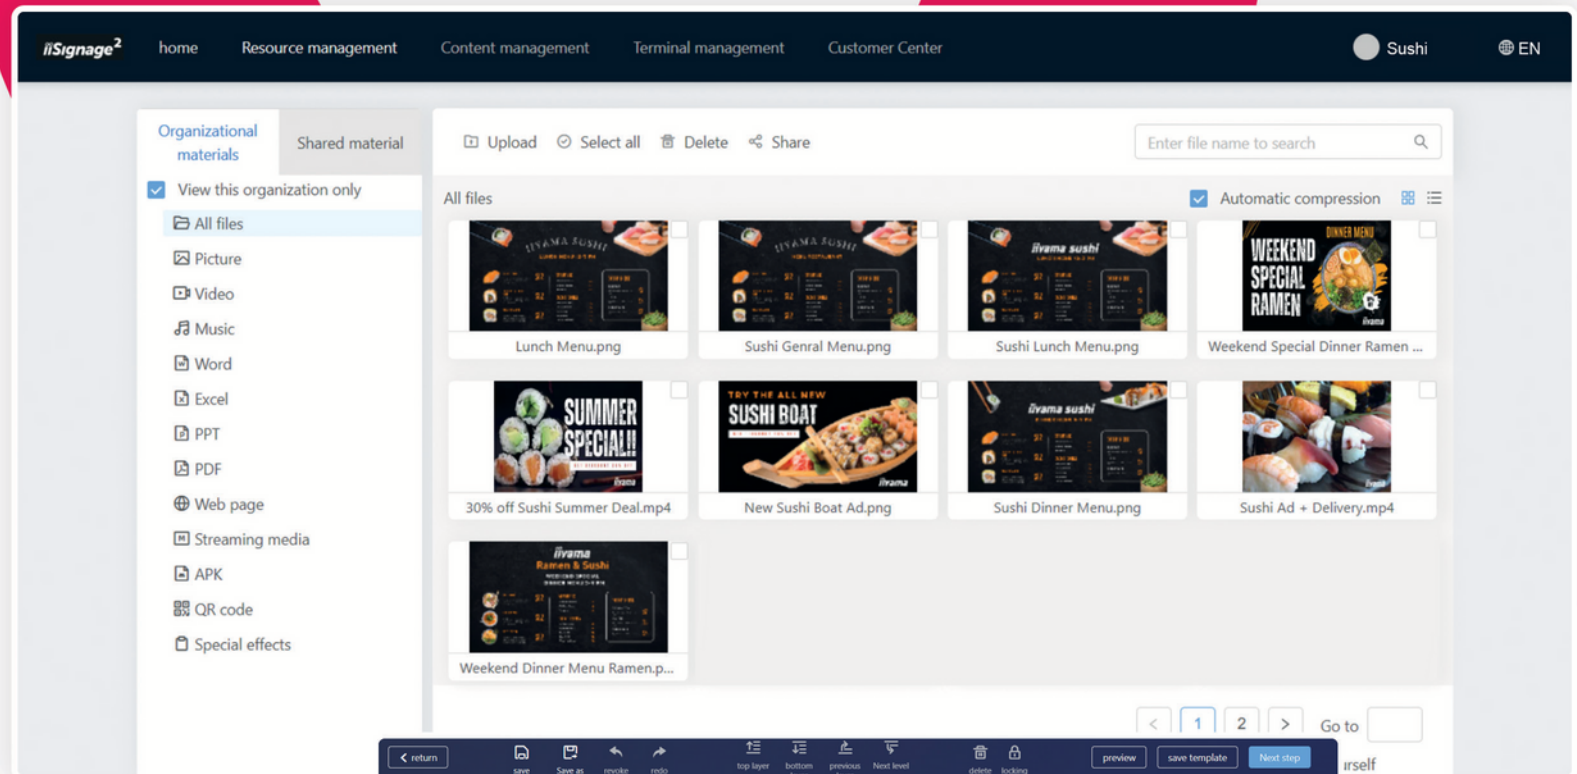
iiSignage²
home
Resource management
Content management
Terminal management
Customer Center
Sushi
EN

Organizational materials
Shared material
View this organization only
All files
Picture
Video
Music
Word
Excel
PPT
PDF
Web page
Streaming media
APK
QR code
Special effects

Upload
Select all
Delete
Share
Enter file name to search

All files
Automatic compression

Lunch Menu.png
Sushi Genral Menu.png
Sushi Lunch Menu.png
Weekend Special Dinner Ramen ...
30% off Sushi Summer Deal.mp4
New Sushi Boat Ad.png
Sushi Dinner Menu.png
Sushi Ad + Delivery.mp4
Weekend Dinner Menu Ramen.p...

<
1
2
>
Go to

return
save
Save as
revoke
redo
top layer
bottom
previous
Next level
delete
locking
preview
save template
Next step
ırself